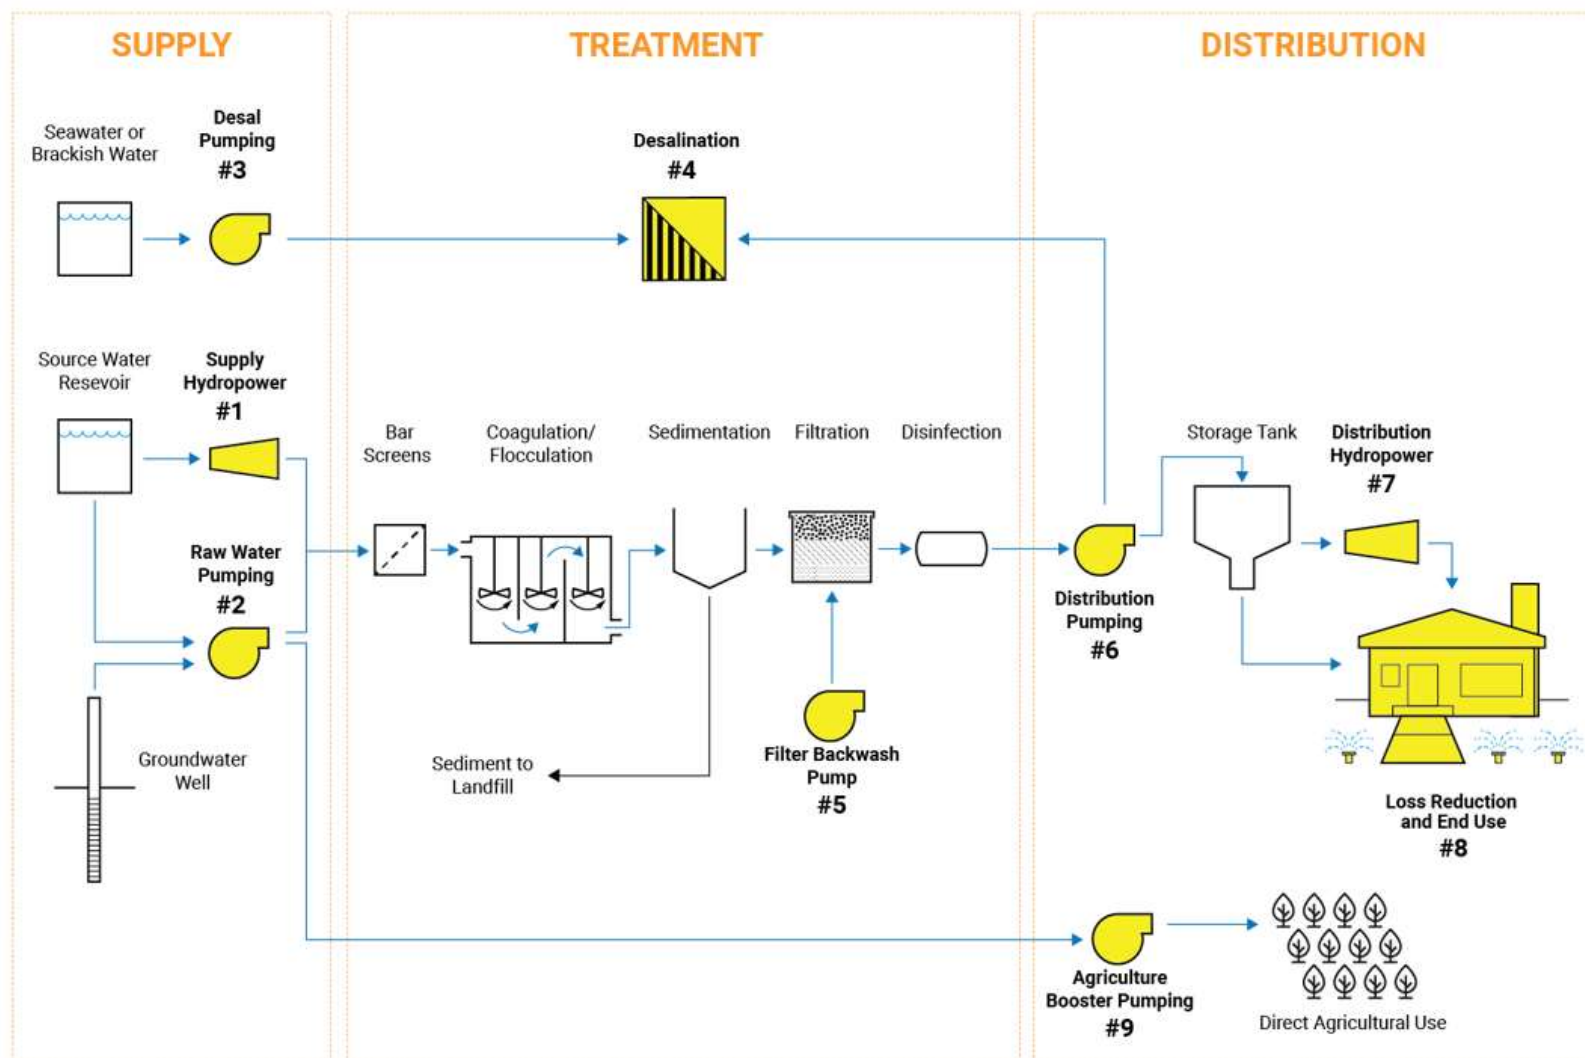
SUPPLY

TREATMENT

DISTRIBUTION

Seawater or Brackish Water

Desal Pumping #3

Desalination #4

Source Water Resevoir

Supply Hydropower #1

Raw Water Pumping #2

Groundwater Well

Bar Screens

Coagulation/ Flocculation

Sedimentation

Filtration

Disinfection

Sediment to Landfill

Filter Backwash Pump #5

Distribution Pumping #6

Storage Tank

Distribution Hydropower #7

Loss Reduction and End Use #8

Agriculture Booster Pumping #9

Direct Agricultural Use